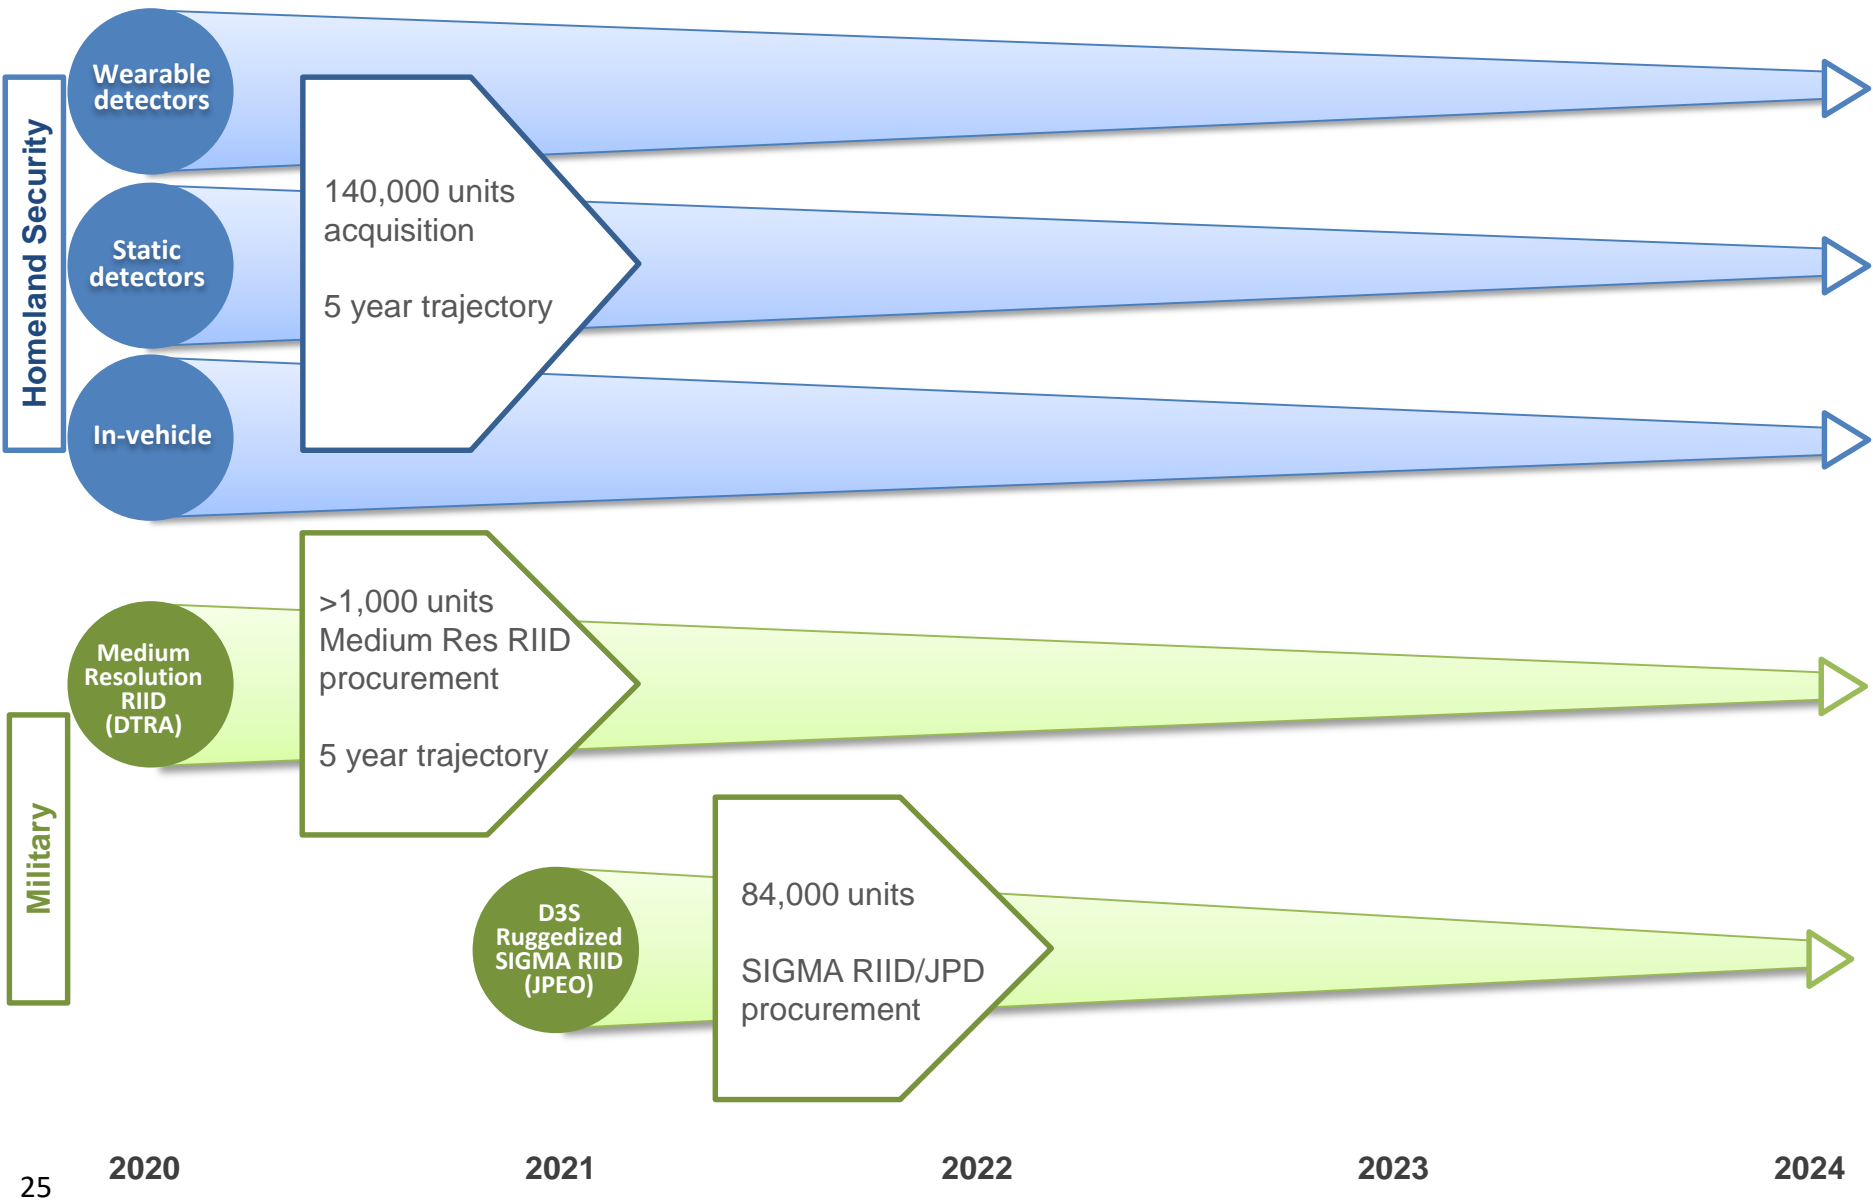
Homeland Security

Wearable detectors

Static detectors

In-vehicle

140,000 units acquisition

5 year trajectory

Military

Medium Resolution RIID (DTRA)

>1,000 units Medium Res RIID procurement

5 year trajectory

D3S Ruggedized SIGMA RIID (JPEO)

84,000 units

SIGMA RIID/JPD procurement

2020 2021 2022 2023 2024

25